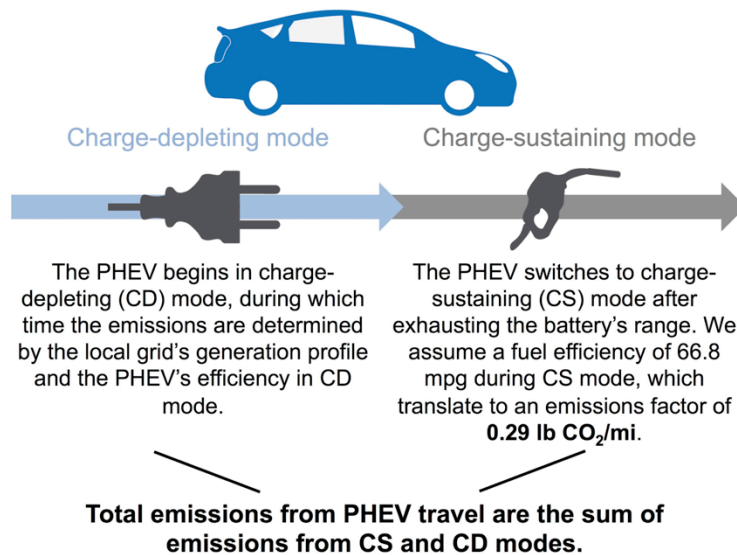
Charge-depleting mode

Charge-sustaining mode

The PHEV begins in charge-depleting (CD) mode, during which time the emissions are determined by the local grid's generation profile and the PHEV's efficiency in CD mode.

The PHEV switches to charge-sustaining (CS) mode after exhausting the battery's range. We assume a fuel efficiency of 66.8 mpg during CS mode, which translate to an emissions factor of **0.29 lb $CO_2$/mi**.

**Total emissions from PHEV travel are the sum of emissions from CS and CD modes.**